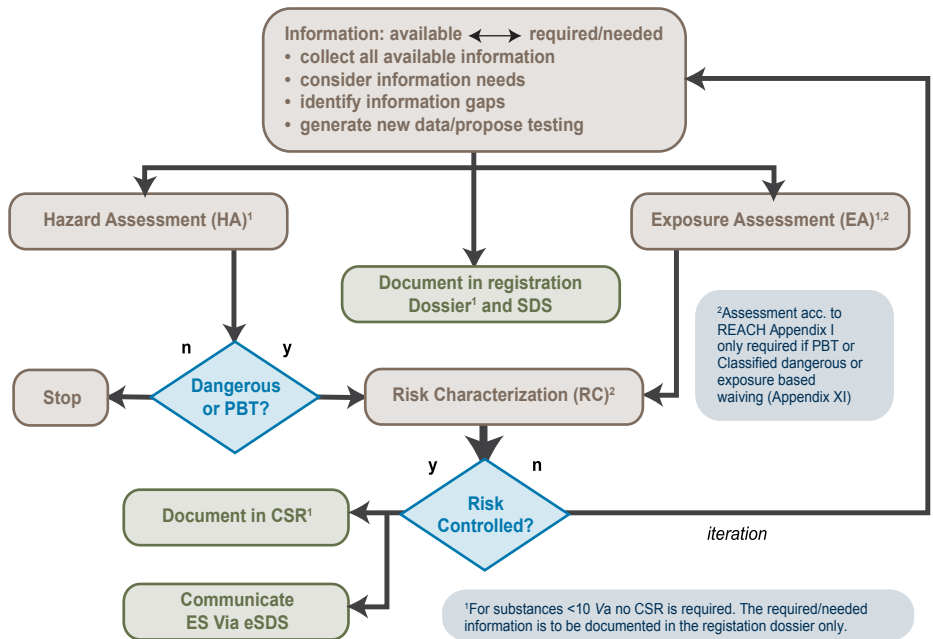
Information: available ⟷ required/needed
• collect all available information
• consider information needs
• identify information gaps
• generate new data/propose testing

Hazard Assessment (HA)$^1$

Document in registration Dossier$^1$ and SDS

Exposure Assessment (EA)$^{1,2}$

$^2$Assessment acc. to REACH Appendix I only required if PBT or Classified dangerous or exposure based waiving (Appendix XI)

n

y

Stop

Dangerous or PBT?

Risk Characterization (RC)$^2$

y

n

Document in CSR$^1$

Risk Controlled?

iteration

Communicate ES Via eSDS

$^1$For substances <10 Va no CSR is required. The required/needed information is to be documented in the registation dossier only.